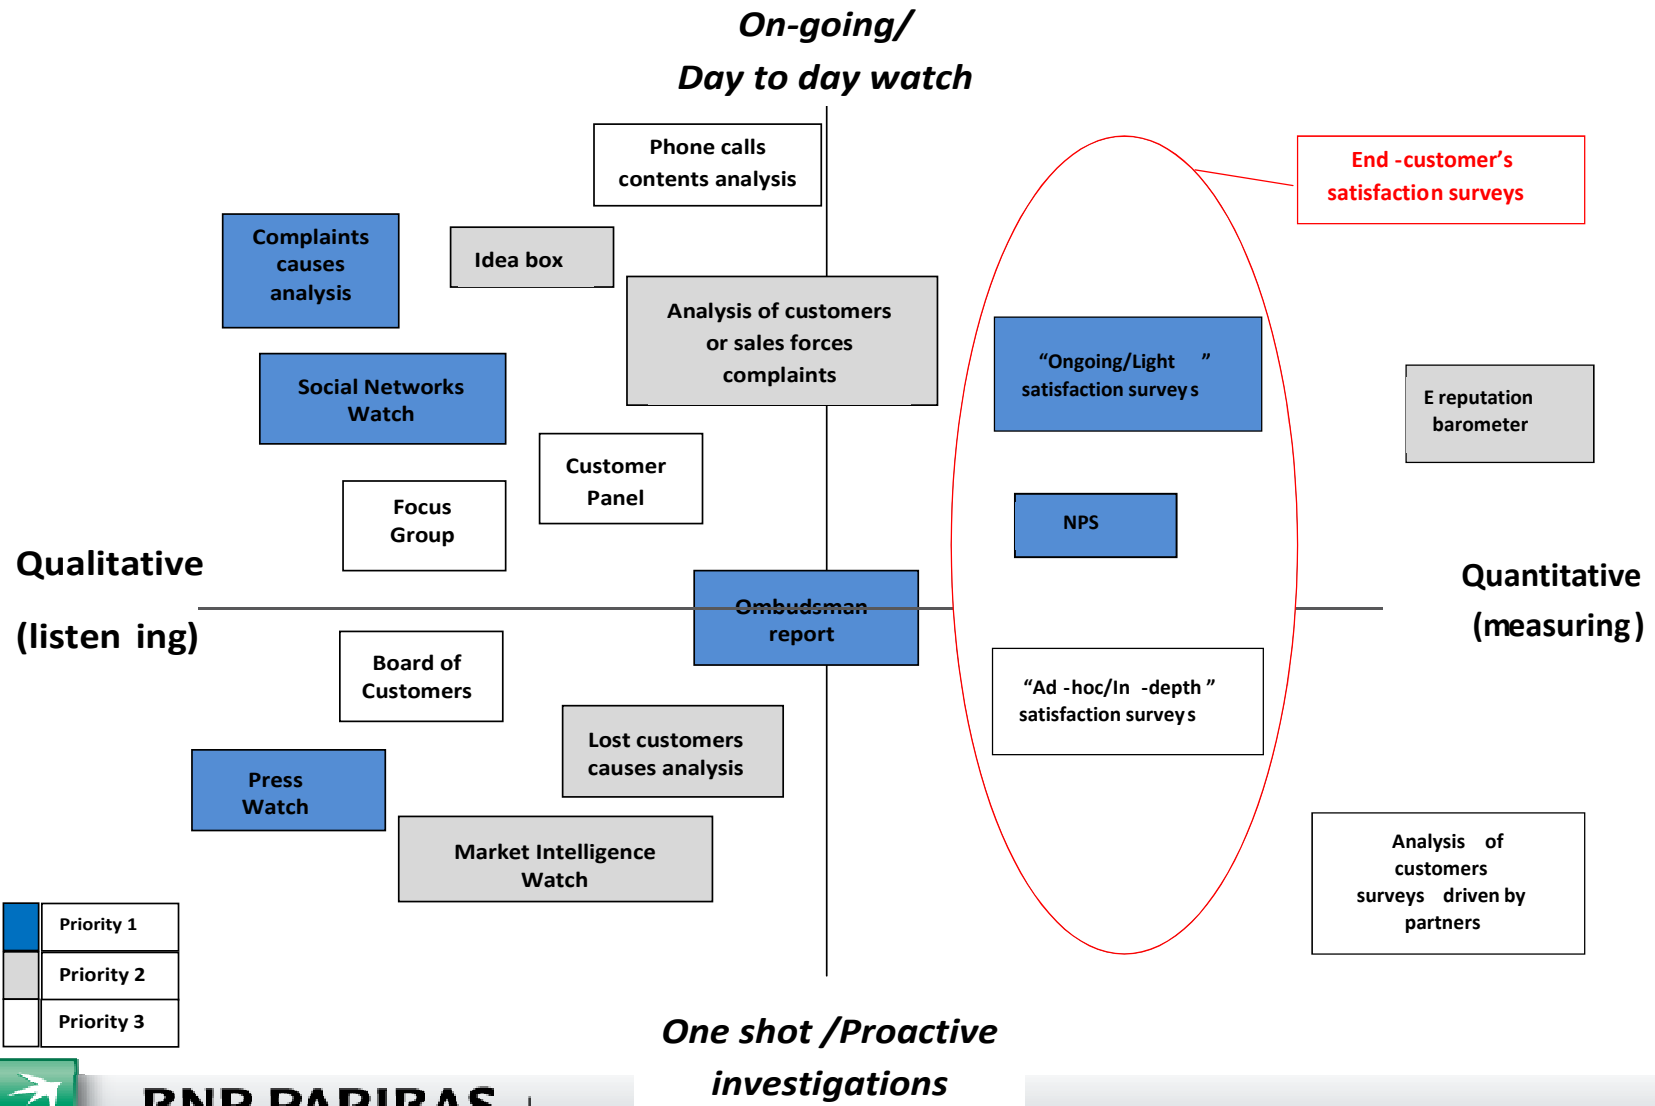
On-going/
Day to day watch

Phone calls contents analysis

End -customer's satisfaction surveys

Complaints causes analysis

Idea box

Analysis of customers or sales forces complaints

"Ongoing/Light " satisfaction surveys

E reputation barometer

Social Networks Watch

Customer Panel

Focus Group

NPS

Qualitative
(listen ing)

Quantitative
(measuring)

Ombudsman report

Board of Customers

"Ad -hoc/In -depth" satisfaction surveys

Lost customers causes analysis

Press Watch

Market Intelligence Watch

Analysis of customers surveys driven by partners

| | Priority 1 |
|---|---|
| | Priority 2 |
| | Priority 3 |

One shot /Proactive investigations

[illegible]